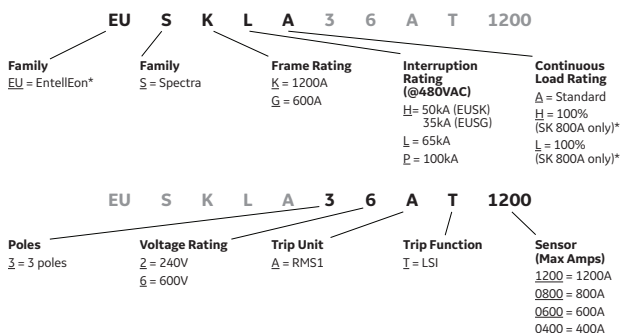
EU S K L A 3 6 A T 1200

Family
EU = EntellEon*

Family
S = Spectra

Frame Rating
K = 1200A
G = 600A

Interruption Rating (@480VAC)
H = 50kA (EUSK) 35kA (EUSG)
L = 65kA
P = 100kA

Continuous Load Rating
A = Standard
H = 100% (SK 800A only)*
L = 100% (SK 800A only)*

EU S K L A 3 6 A T 1200

Poles
3 = 3 poles

Voltage Rating
2 = 240V
6 = 600V

Trip Unit
A = RMS1

Trip Function
T = LSI

Sensor (Max Amps)
1200 = 1200A
0800 = 800A
0600 = 600A
0400 = 400A